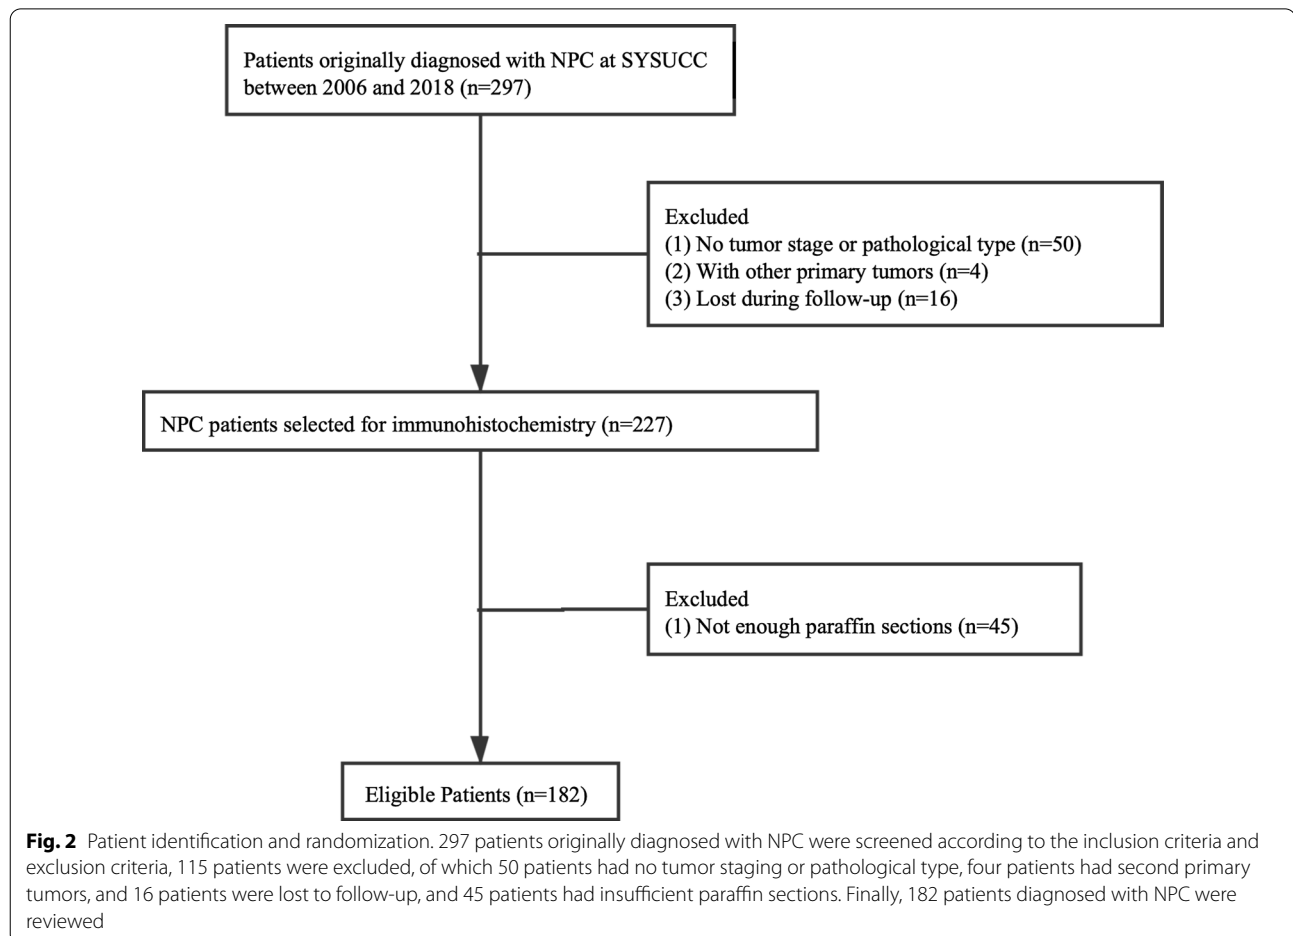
Patients originally diagnosed with NPC at SYSUCC between 2006 and 2018 (n=297)

Excluded
(1) No tumor stage or pathological type (n=50)
(2) With other primary tumors (n=4)
(3) Lost during follow-up (n=16)

NPC patients selected for immunohistochemistry (n=227)

Excluded
(1) Not enough paraffin sections (n=45)

Eligible Patients (n=182)

**Fig. 2** Patient identification and randomization. 297 patients originally diagnosed with NPC were screened according to the inclusion criteria and exclusion criteria, 115 patients were excluded, of which 50 patients had no tumor staging or pathological type, four patients had second primary tumors, and 16 patients were lost to follow-up, and 45 patients had insufficient paraffin sections. Finally, 182 patients diagnosed with NPC were reviewed